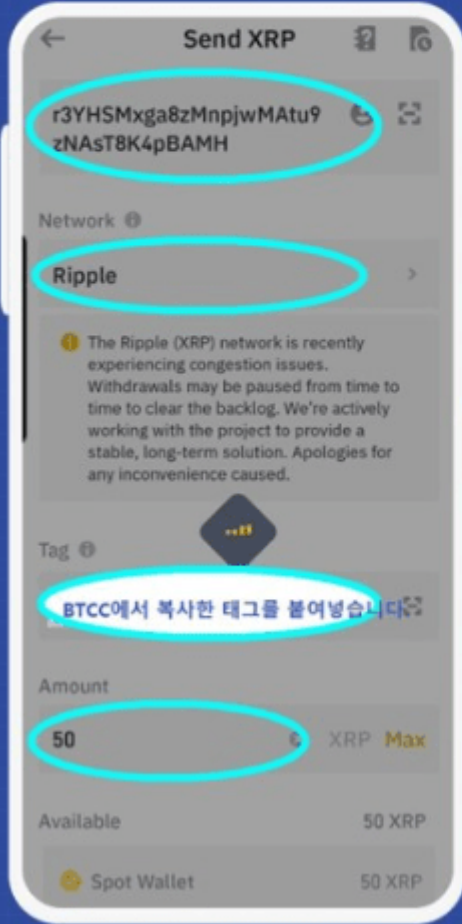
Send XRP

r3YHSMxga8zMnpjwMAtu9zNAsT8K4pBAMH

Network

Ripple

The Ripple (XRP) network is recently experiencing congestion issues. Withdrawals may be paused from time to time to clear the backlog. We're actively working with the project to provide a stable, long-term solution. Apologies for any inconvenience caused.

Tag

BTCC에서 복사한 태그를 붙여넣습니다

Amount

50 XRP Max

Available 50 XRP

Spot Wallet 50 XRP